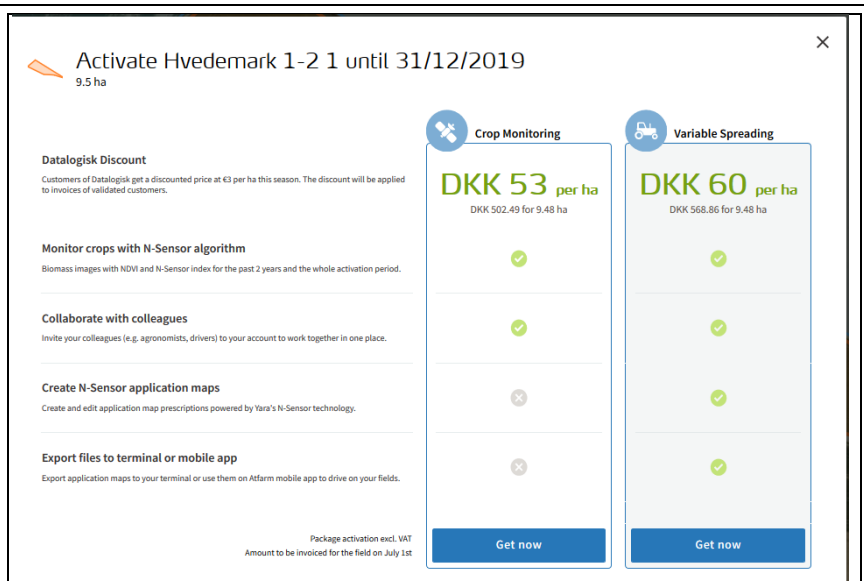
Activate Hvedemark 1-2 1 until 31/12/2019
9.5 ha

Crop Monitoring

Variable Spreading

Datalogisk Discount

Customers of Datalogisk get a discounted price at €3 per ha this season. The discount will be applied to invoices of validated customers.

DKK 53 per ha
DKK 502.49 for 9.48 ha

DKK 60 per ha
DKK 568.86 for 9.48 ha

Monitor crops with N-Sensor algorithm

Biomass images with NDVI and N-Sensor index for the past 2 years and the whole activation period.

Collaborate with colleagues

Invite your colleagues (e.g. agronomists, drivers) to your account to work together in one place.

Create N-Sensor application maps

Create and edit application map prescriptions powered by Yara's N-Sensor technology.

Export files to terminal or mobile app

Export application maps to your terminal or use them on Atfarm mobile app to drive on your fields.

Package activation excl. VAT
Amount to be invoiced for the field on July 1st

Get now

Get now